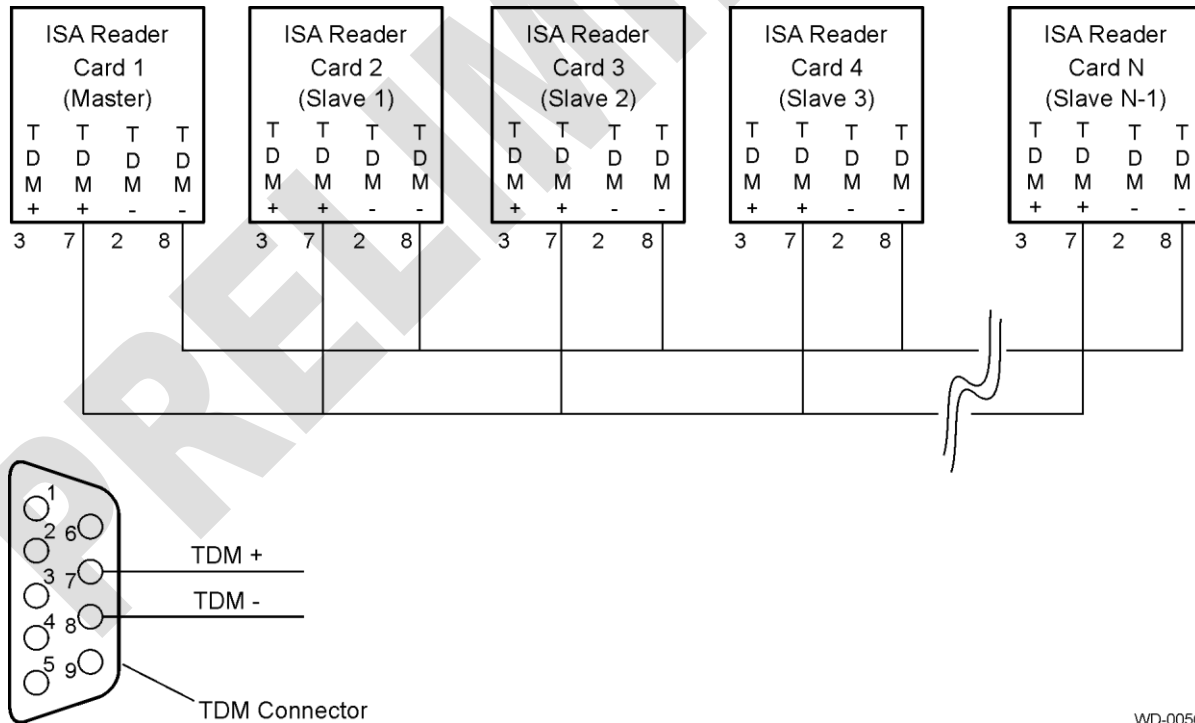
ISA Reader Card 1 (Master)
T D M +
T D M +
T D M -
T D M -
3 7 2 8

ISA Reader Card 2 (Slave 1)
T D M +
T D M +
T D M -
T D M -
3 7 2 8

ISA Reader Card 3 (Slave 2)
T D M +
T D M +
T D M -
T D M -
3 7 2 8

ISA Reader Card 4 (Slave 3)
T D M +
T D M +
T D M -
T D M -
3 7 2 8

ISA Reader Card N (Slave N-1)
T D M +
T D M +
T D M -
T D M -
3 7 2 8

PRELIMINARY

1 2 3 4 5 6 7 8 9
TDM +
TDM -
TDM Connector

WD-005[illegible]